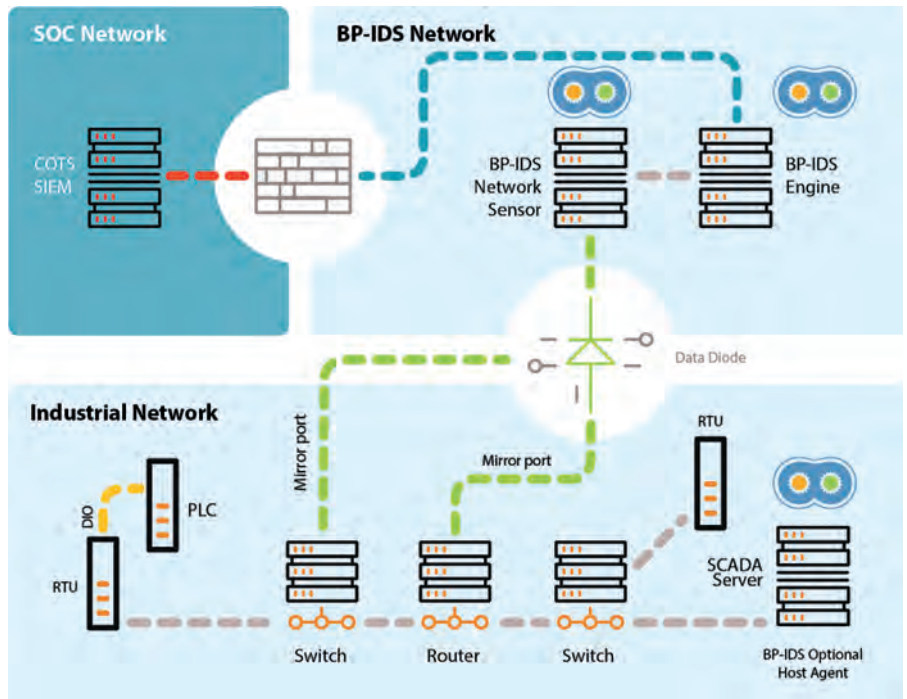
SOC Network

BP-IDS Network

COTS SIEM

BP-IDS Network Sensor

BP-IDS Engine

Data Diode

Industrial Network

Mirror port

Mirror port

RTU

DIO

PLC

RTU

SCADA Server

Switch

Router

Switch

BP-IDS Optional Host Agent